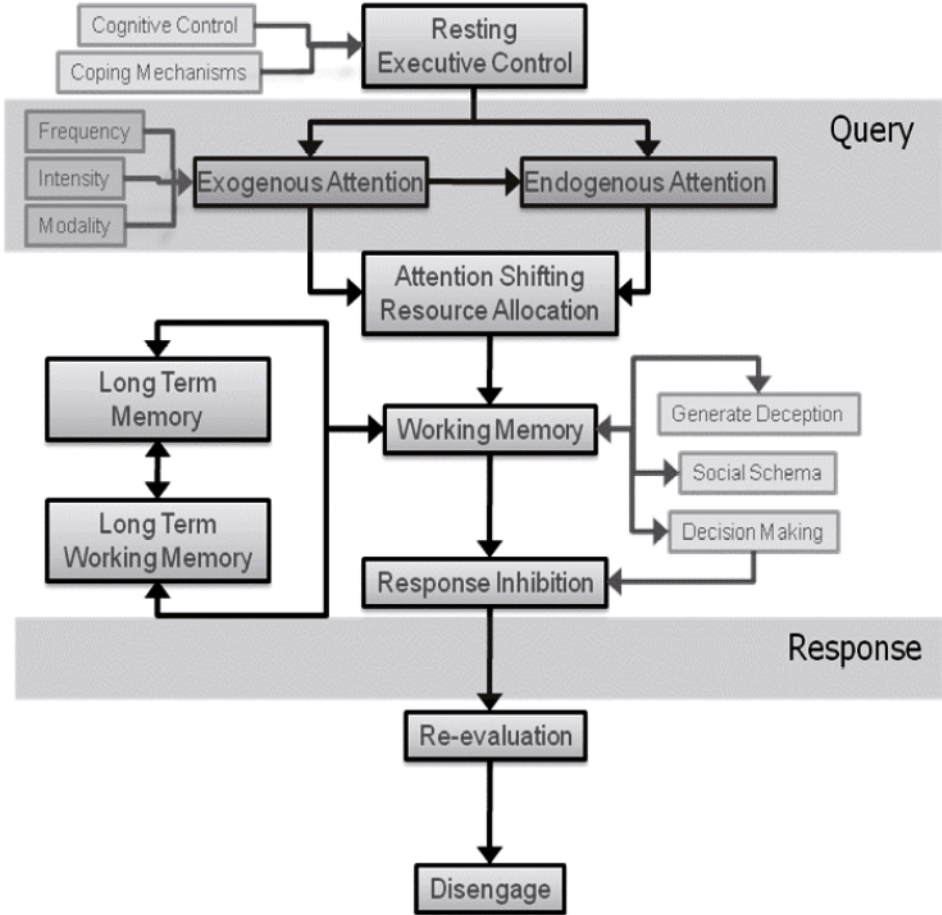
Cognitive Control

Coping Mechanisms

Resting Executive Control

Query

Frequency

Intensity

Modality

Exogenous Attention

Endogenous Attention

Attention Shifting Resource Allocation

Long Term Memory

Working Memory

Generate Deception

Social Schema

Decision Making

Long Term Working Memory

Response Inhibition

Response

Re-evaluation

Disengage